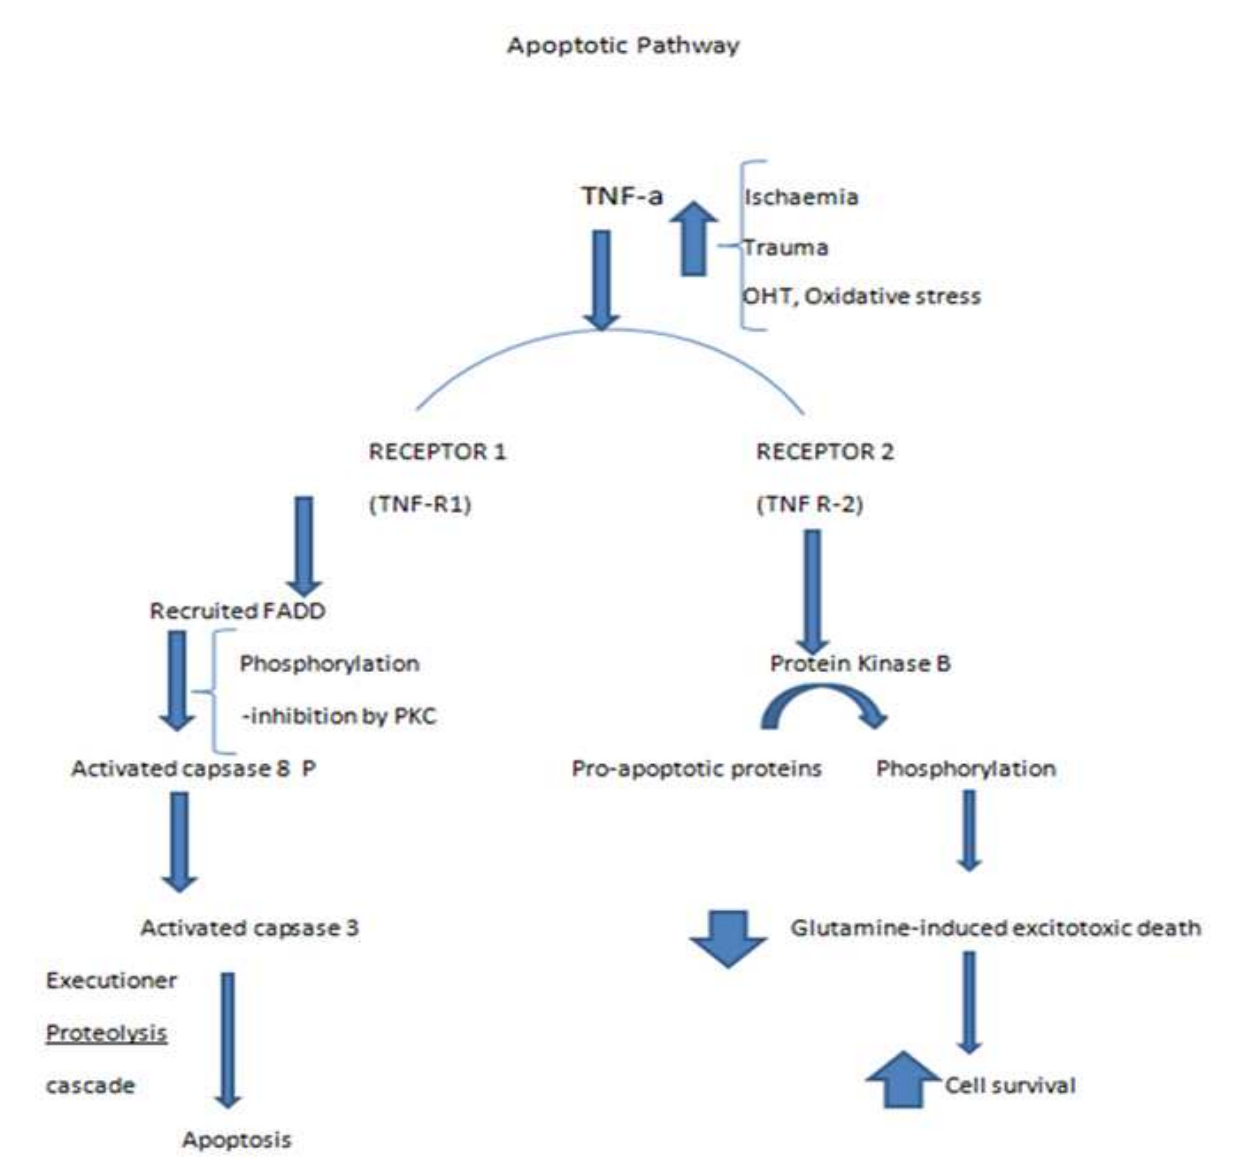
Apoptotic Pathway

TNF-a

Ischaemia

Trauma

OHT, Oxidative stress

RECEPTOR 1

(TNF-R1)

RECEPTOR 2

(TNF R-2)

Recruited FADD

Phosphorylation

-inhibition by PKC

Activated capsase 8 P

Activated capsase 3

Executioner

Proteolysis

cascade

Apoptosis

Protein Kinase B

Pro-apoptotic proteins

Phosphorylation

Glutamine-induced excitotoxic death

Cell survival